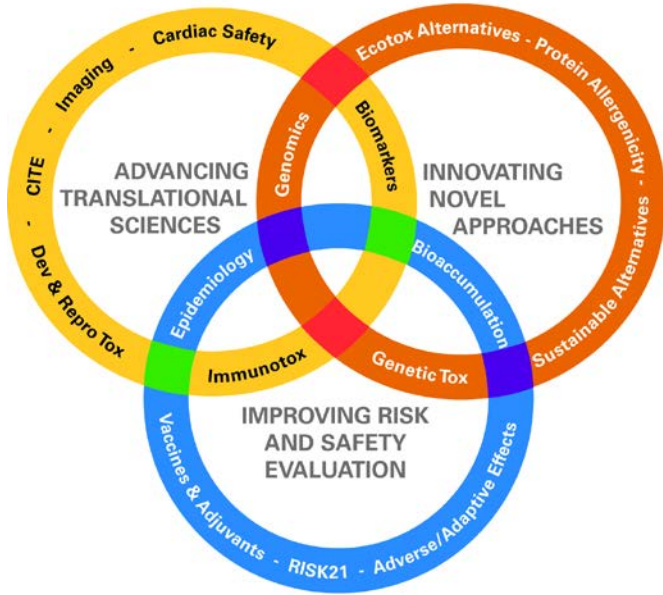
Cardiac Safety - Imaging - CITE - Dev & Repro Tox

ADVANCING TRANSLATIONAL SCIENCES

Genomics

Biomarkers

Ecotox Alternatives - Protein Allergenicity - Sustainable Alternatives

INNOVATING NOVEL APPROACHES

Epidemiology

Bioaccumulation

Immunotox

Genetic Tox

IMPROVING RISK AND SAFETY EVALUATION

Vaccines & Adjuvants - RISK21 - Adverse/Adaptive Effects